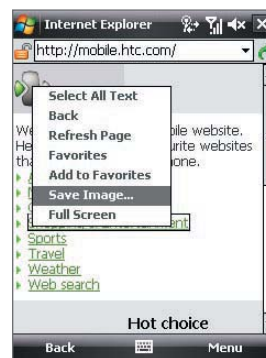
Internet Explorer

http://mobile.htc.com/

Select All Text
Back
Refresh Page
Favorites
Add to Favorites
Save Image...
Full Screen

We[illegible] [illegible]bile website.
He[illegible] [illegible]urite websites
tha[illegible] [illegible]one.

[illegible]ent
Sports
Travel
Weather
Web search

Hot choice

Back
Menu